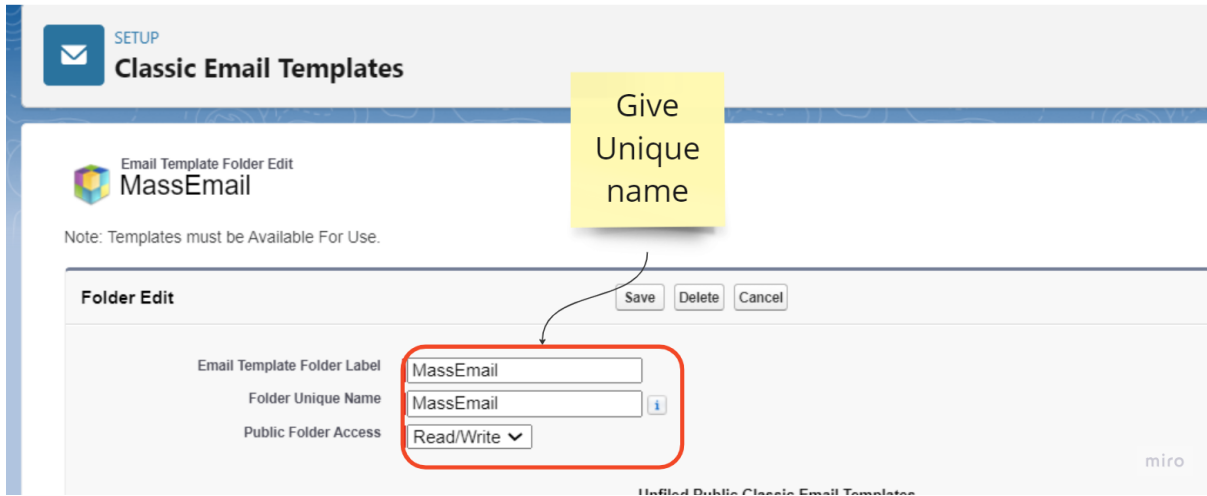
SETUP
Classic Email Templates

Give Unique name

Email Template Folder Edit
MassEmail

Note: Templates must be Available For Use.

Folder Edit

Save Delete Cancel

Email Template Folder Label MassEmail
Folder Unique Name MassEmail i
Public Folder Access Read/Write

miro

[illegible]